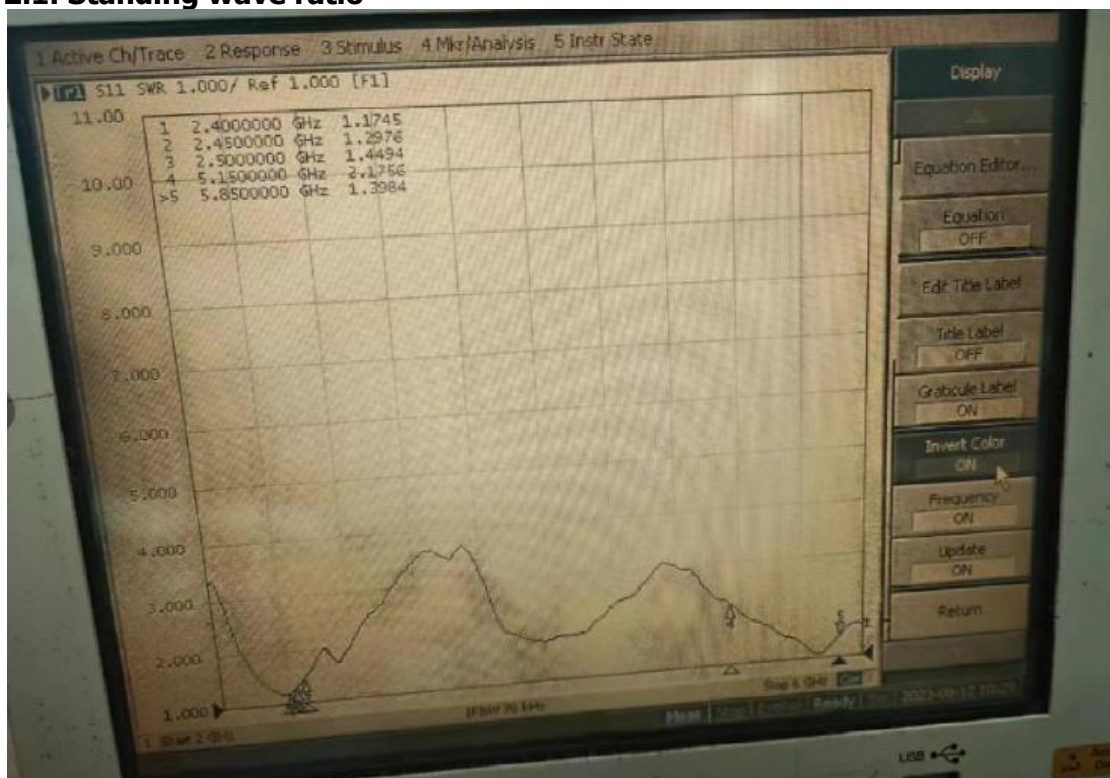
2.2. Standing wave ratio

1 Active Ch/Trace 2 Response 3 Stimulus 4 Mkr/Analysis 5 Instr State

S11 SWR 1.000/ Ref 1.000 [F1]

| | | | |
|---|---|---|---|
| 1 | 2.4000000 | GHz | 1.1745 |
| 2 | 2.4500000 | GHz | 1.2976 |
| 3 | 2.5000000 | GHz | 1.4494 |
| 4 | 5.1500000 | GHz | 2.1756 |
| >5 | 5.8500000 | GHz | 1.3984 |

11.00
10.00
9.000
8.000
7.000
6.000
5.000
4.000
3.000
2.000
1.000

1 Start 2 GHz
IFBW 70 kHz
Stop 6 GHz
Meas
Ready
2022-08-12 10:29

Display
Equation Editor...
Equation
OFF
Edit Title Label
Title Label
OFF
Graticule Label
ON
Invert Color
ON
Frequency
ON
Update
ON
Return

USB